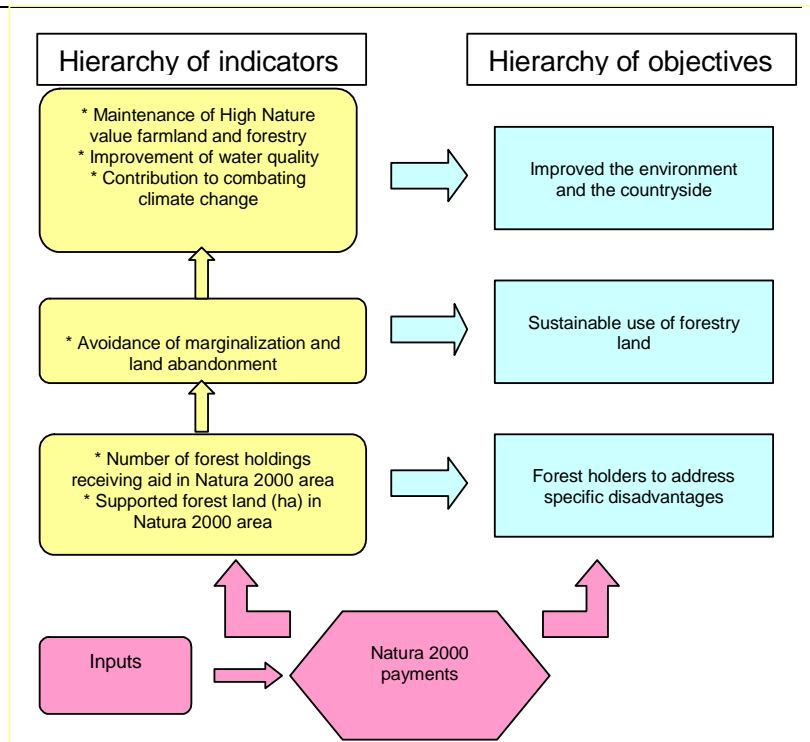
Hierarchy of indicators

Hierarchy of objectives

* Maintenance of High Nature value farmland and forestry
* Improvement of water quality
* Contribution to combating climate change

Improved the environment and the countryside

* Avoidance of marginalization and land abandonment

Sustainable use of forestry land

* Number of forest holdings receiving aid in Natura 2000 area
* Supported forest land (ha) in Natura 2000 area

Forest holders to address specific disadvantages

Inputs

Natura 2000 payments